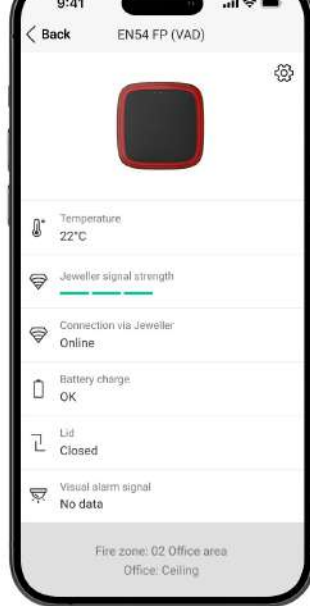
9:41

Back
EN54 FP (VAD)

Temperature
22°C

Jeweller signal strength

Connection via Jeweller
Online

Battery charge
OK

Lid
Closed

Visual alarm signal
No data

Fire zone: 02 Office area
Office: Ceiling